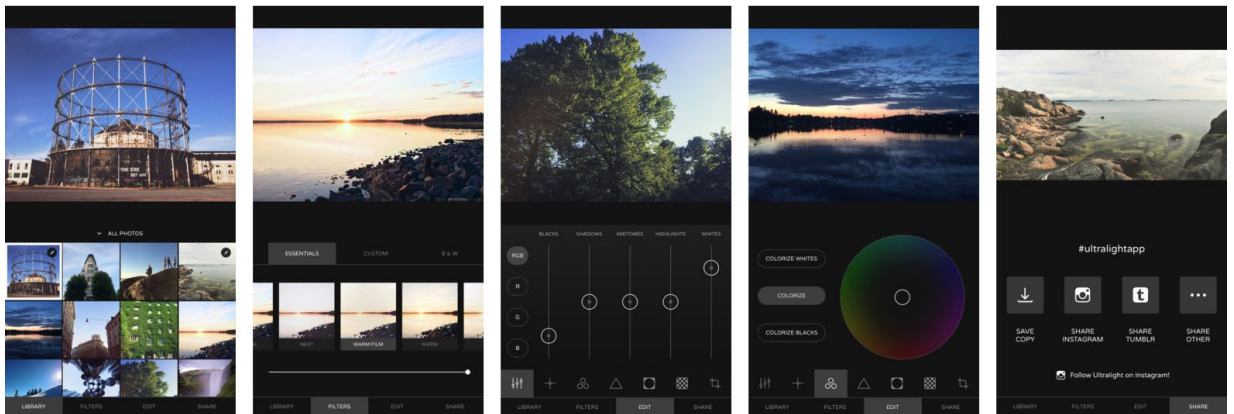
ALL PHOTOS

LIBRARY FILTERS EDIT SHARE

ESSENTIALS CUSTOM B & W

NEAT WARM FILM WARM

LIBRARY FILTERS EDIT SHARE

BLACKS SHADOWS MIDTONES HIGHLIGHTS WHITES

RGB
R
G
B

LIBRARY FILTERS EDIT SHARE

COLORIZE WHITES
COLORIZE
COLORIZE BLACKS

LIBRARY FILTERS EDIT SHARE

#ultralightapp

SAVE COPY
SHARE INSTAGRAM
SHARE TUMBLR
SHARE OTHER

Follow Ultralight on Instagram!

LIBRARY FILTERS EDIT SHARE